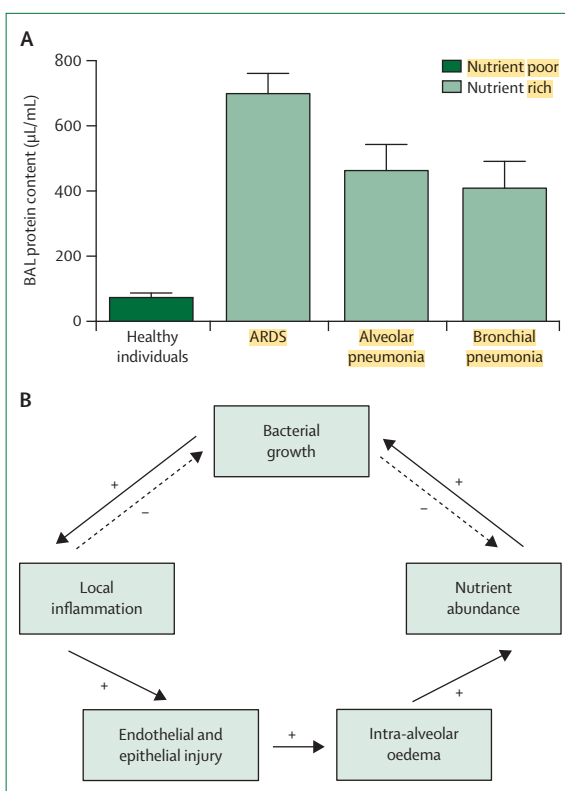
A

Nutrient poor
Nutrient rich

BAL protein content (μL/mL)

800
600
400
200
0

Healthy individuals
ARDS
Alveolar pneumonia
Bronchial pneumonia

B

Bacterial growth

+
–

+
–

Local inflammation

Nutrient abundance

+

+

Endothelial and epithelial injury

+

Intra-alveolar oedema